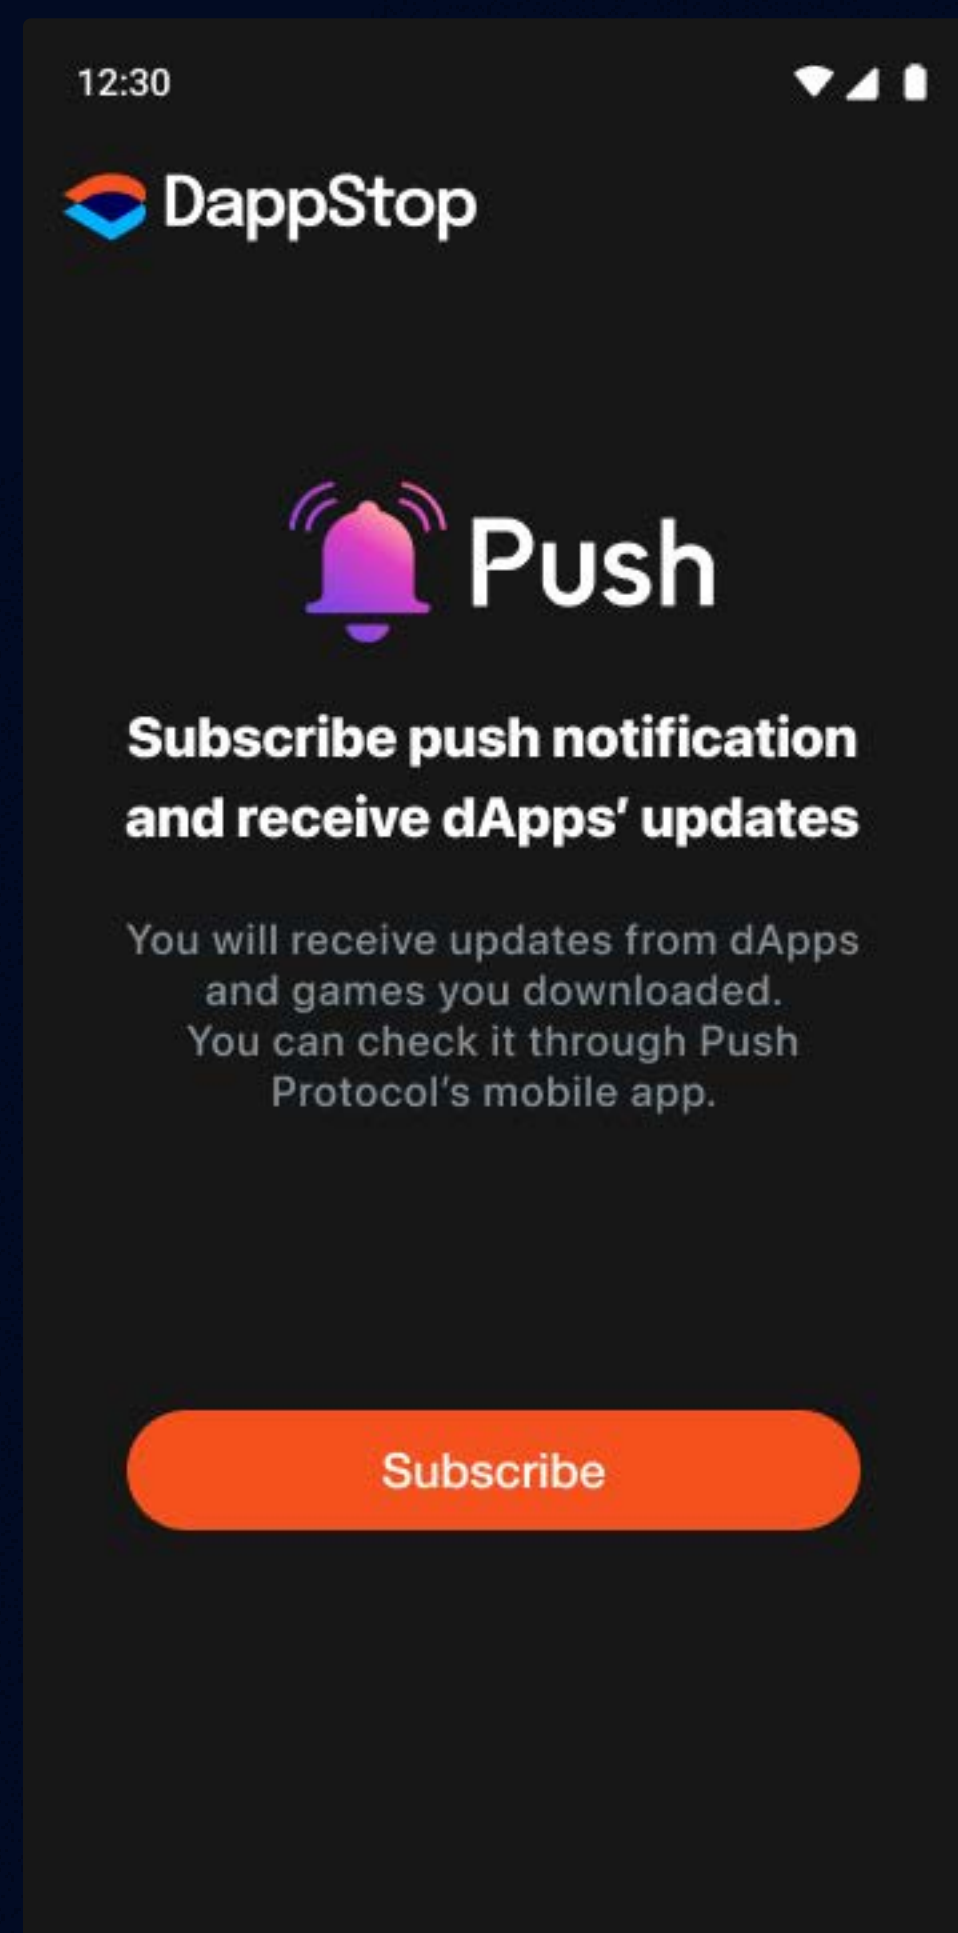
12:30

DappStop

Push

Subscribe push notification and receive dApps' updates

You will receive updates from dApps and games you downloaded. You can check it through Push Protocol's mobile app.

Subscribe